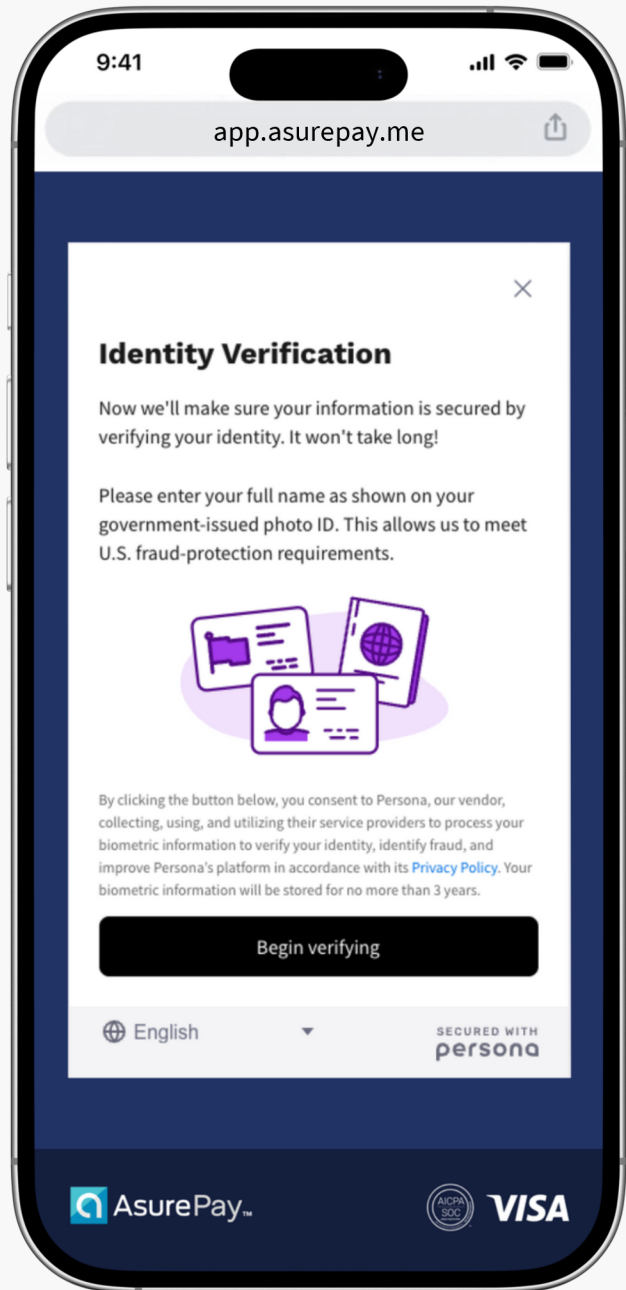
9:41

app.asurepay.me

×

Identity Verification

Now we'll make sure your information is secured by verifying your identity. It won't take long!

Please enter your full name as shown on your government-issued photo ID. This allows us to meet U.S. fraud-protection requirements.

By clicking the button below, you consent to Persona, our vendor, collecting, using, and utilizing their service providers to process your biometric information to verify your identity, identify fraud, and improve Persona's platform in accordance with its Privacy Policy. Your biometric information will be stored for no more than 3 years.

Begin verifying

English

SECURED WITH
persona

AsurePay™

AICPA SOC

VISA